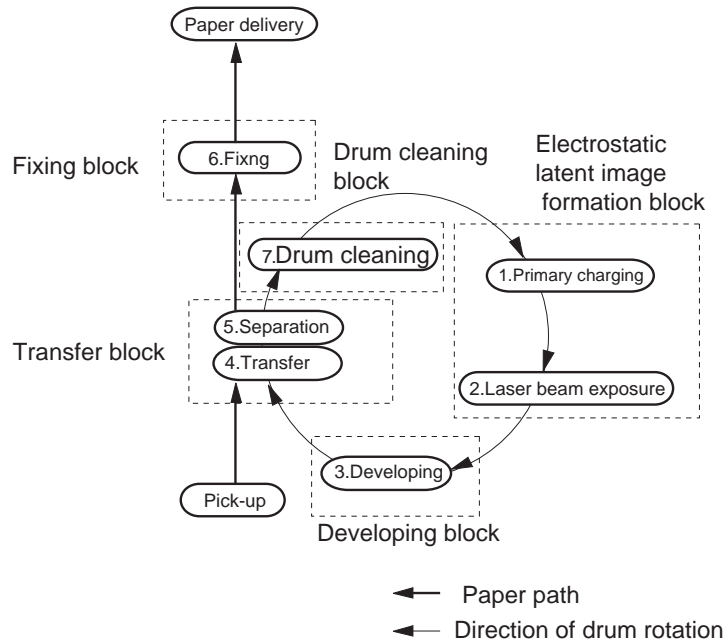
Paper delivery

Fixing block

6.Fixng

Drum cleaning block

Electrostatic latent image formation block

7.Drum cleaning

1.Primary charging

5.Separation

Transfer block

4.Transfer

2.Laser beam exposure

3.Developing

Pick-up

Developing block

Paper path

Direction of drum rotation